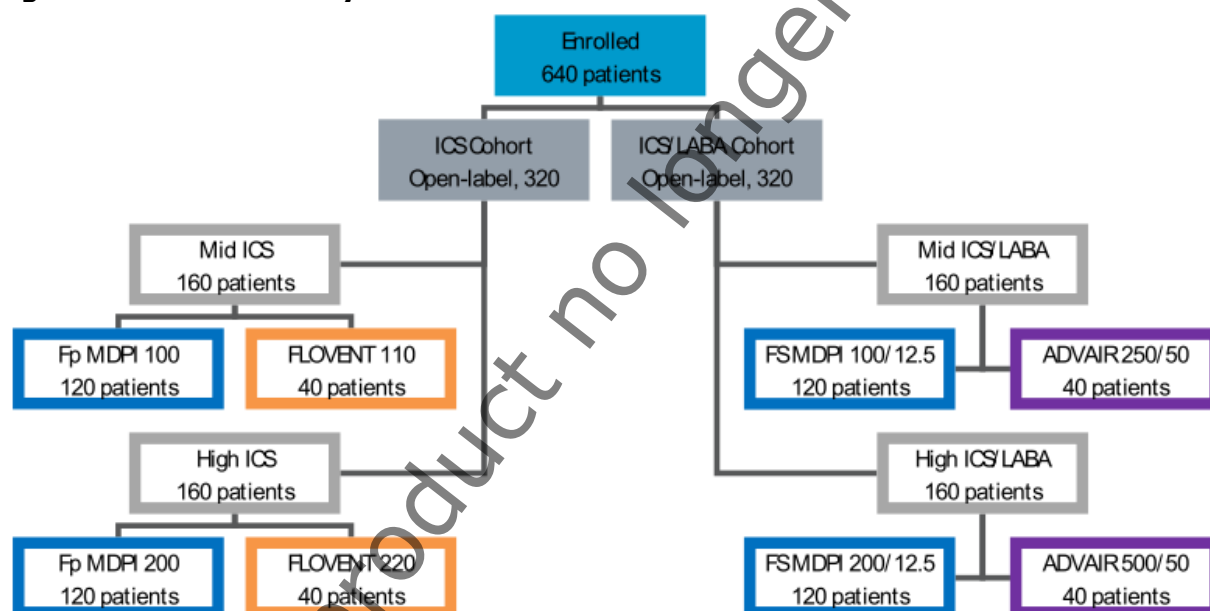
Enrolled
640 patients

ICS Cohort
Open-label, 320

ICS/LABA Cohort
Open-label, 320

Mid ICS
160 patients

Fp MDPI 100
120 patients

FLOVENT 110
40 patients

High ICS
160 patients

Fp MDPI 200
120 patients

FLOVENT 220
40 patients

Mid ICS/LABA
160 patients

FS MDPI 100/12.5
120 patients

ADVAIR 250/50
40 patients

High ICS/LABA
160 patients

FS MDPI 200/12.5
120 patients

ADVAIR 500/50
40 patients

product no longer